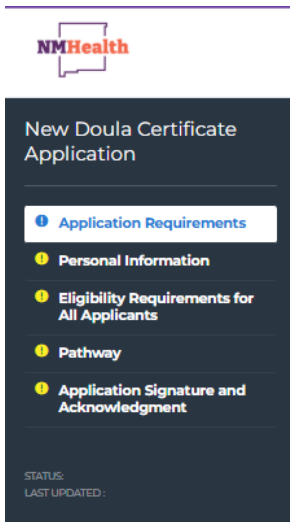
NMHealth

New Doula Certificate Application

Application Requirements

Personal Information

Eligibility Requirements for All Applicants

Pathway

Application Signature and Acknowledgment

STATUS:
LAST UPDATED :